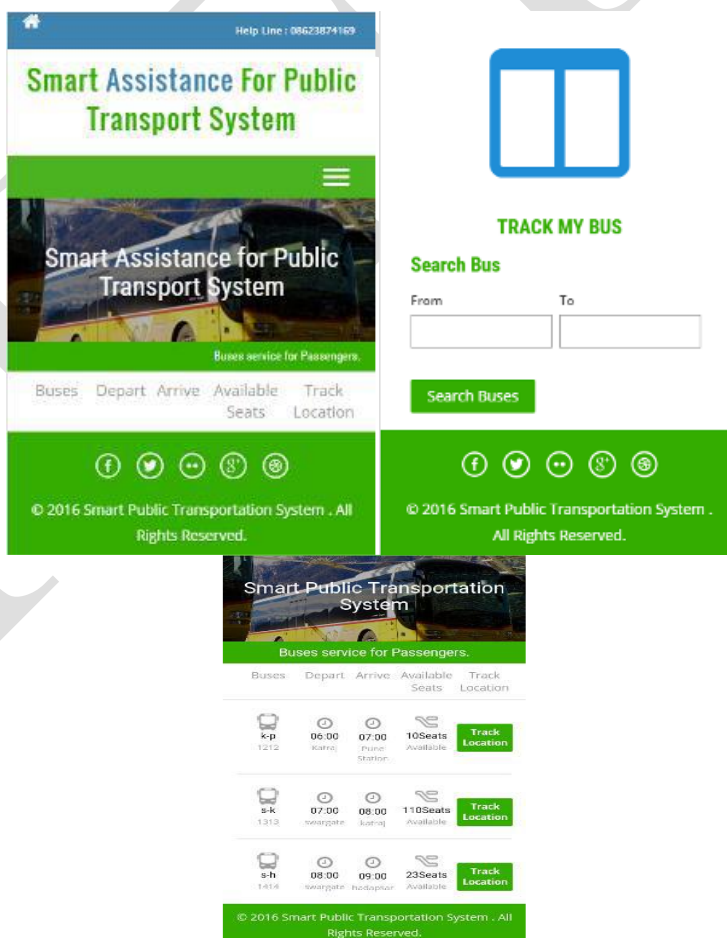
Help Line : 08623874169

Smart Assistance For Public Transport System

Smart Assistance for Public Transport System

Buses service for Passengers.

| Buses | Depart | Arrive | Available Seats | Track Location |
|---|---|---|---|---|

© 2016 Smart Public Transportation System . All Rights Reserved.

TRACK MY BUS

Search Bus

From

To

Search Buses

© 2016 Smart Public Transportation System . All Rights Reserved.

Smart Public Transportation System

Buses service for Passengers.

| Buses | Depart | Arrive | Available Seats | Track Location |
|---|---|---|---|---|
| k-p 1212 | 06:00 Katraj | 07:00 Pune Station | 10Seats Available | Track Location |
| s-k 1313 | 07:00 swargate | 08:00 katraj | 110Seats Available | Track Location |
| s-h 1414 | 08:00 swargate | 09:00 hadapsar | 23Seats Available | Track Location |

© 2016 Smart Public Transportation System . All Rights Reserved.